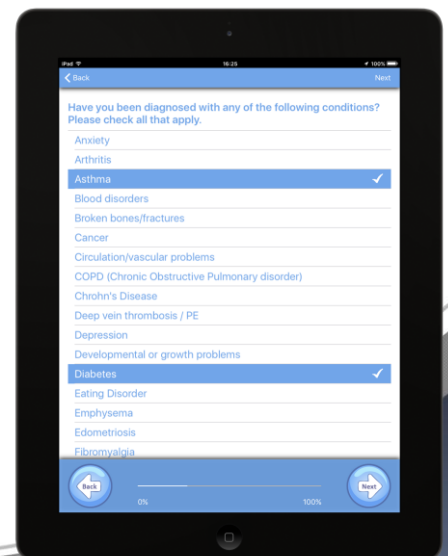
iPad 16:25 100%

Back

Next

Have you been diagnosed with any of the following conditions? Please check all that apply.

Anxiety

Arthritis

Asthma

Blood disorders

Broken bones/fractures

Cancer

Circulation/vascular problems

COPD (Chronic Obstructive Pulmonary disorder)

Chrohn's Disease

Deep vein thrombosis / PE

Depression

Developmental or growth problems

Diabetes

Eating Disorder

Emphysema

Edometriosis

Fibromyalgia

Back

0%

100%

Next